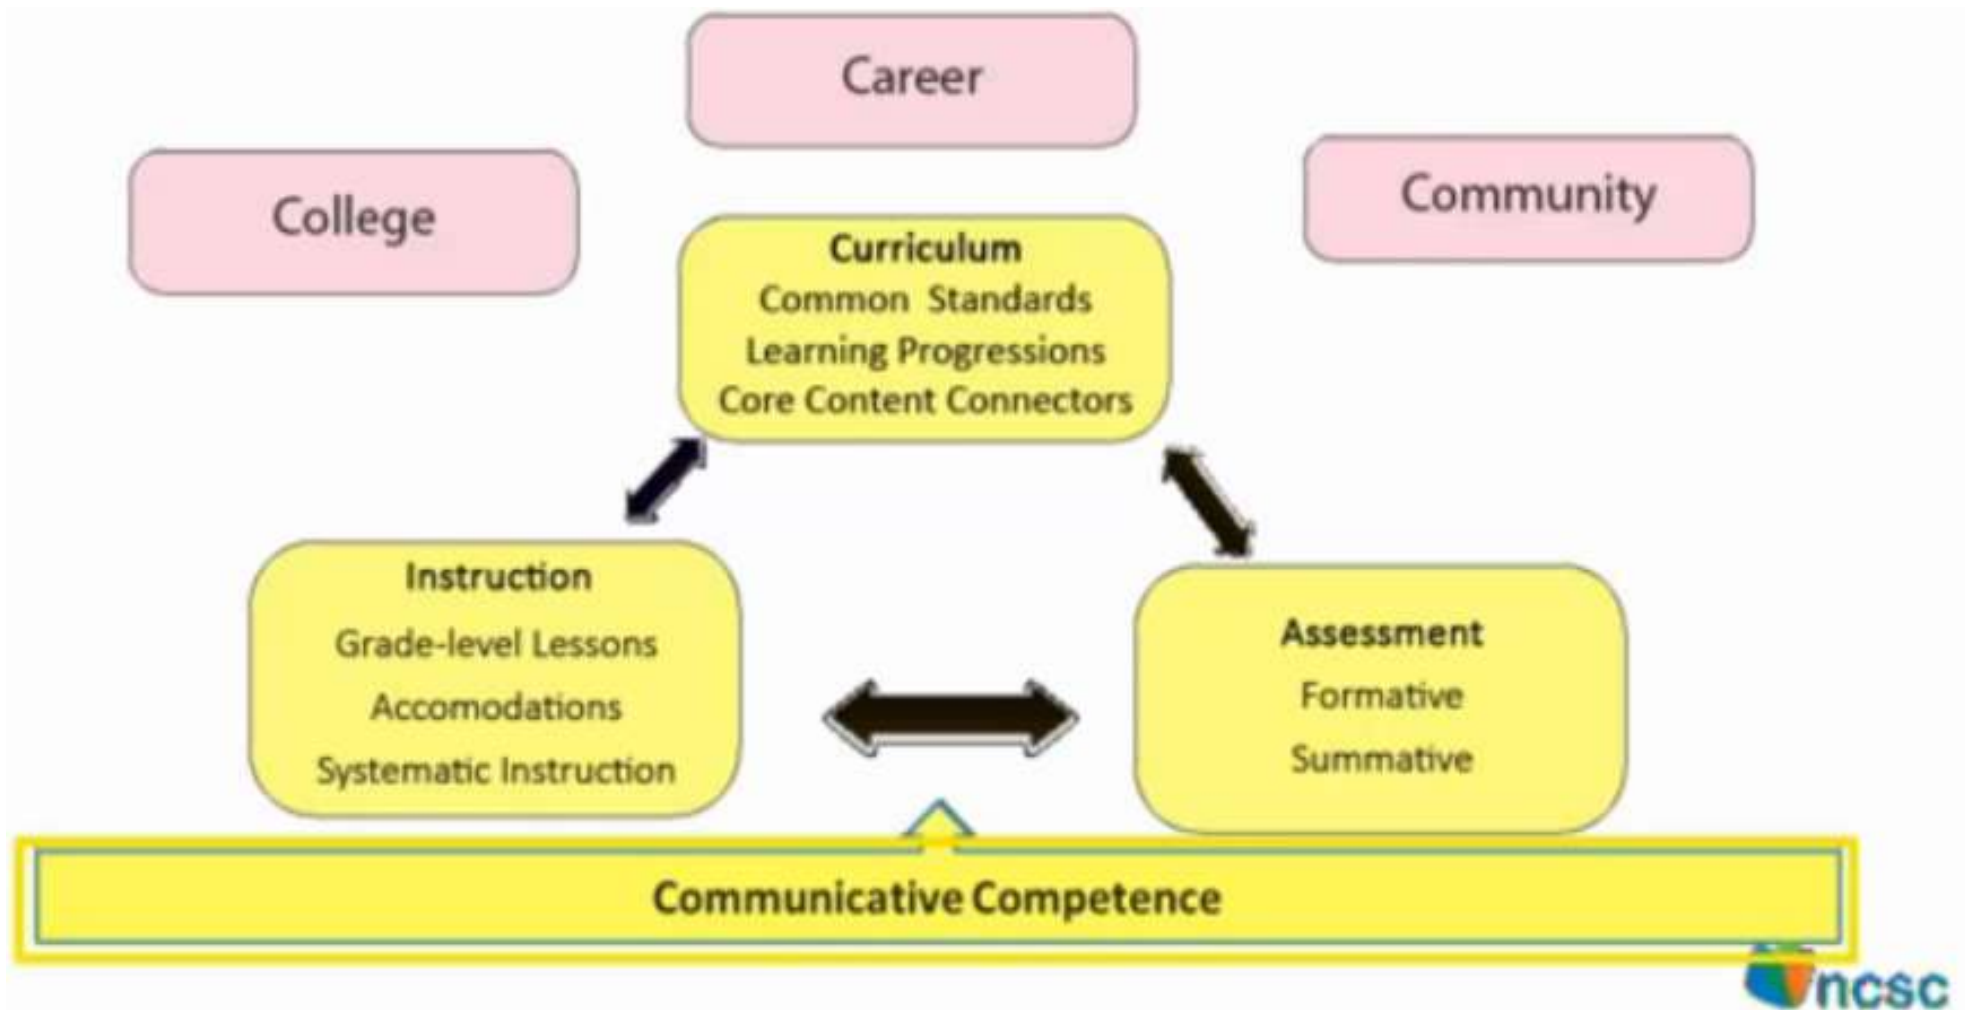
Career

College

Community

Curriculum
Common Standards
Learning Progressions
Core Content Connectors

Instruction
Grade-level Lessons
Accomodations
Systematic Instruction

Assessment
Formative
Summative

Communicative Competence

ncsc